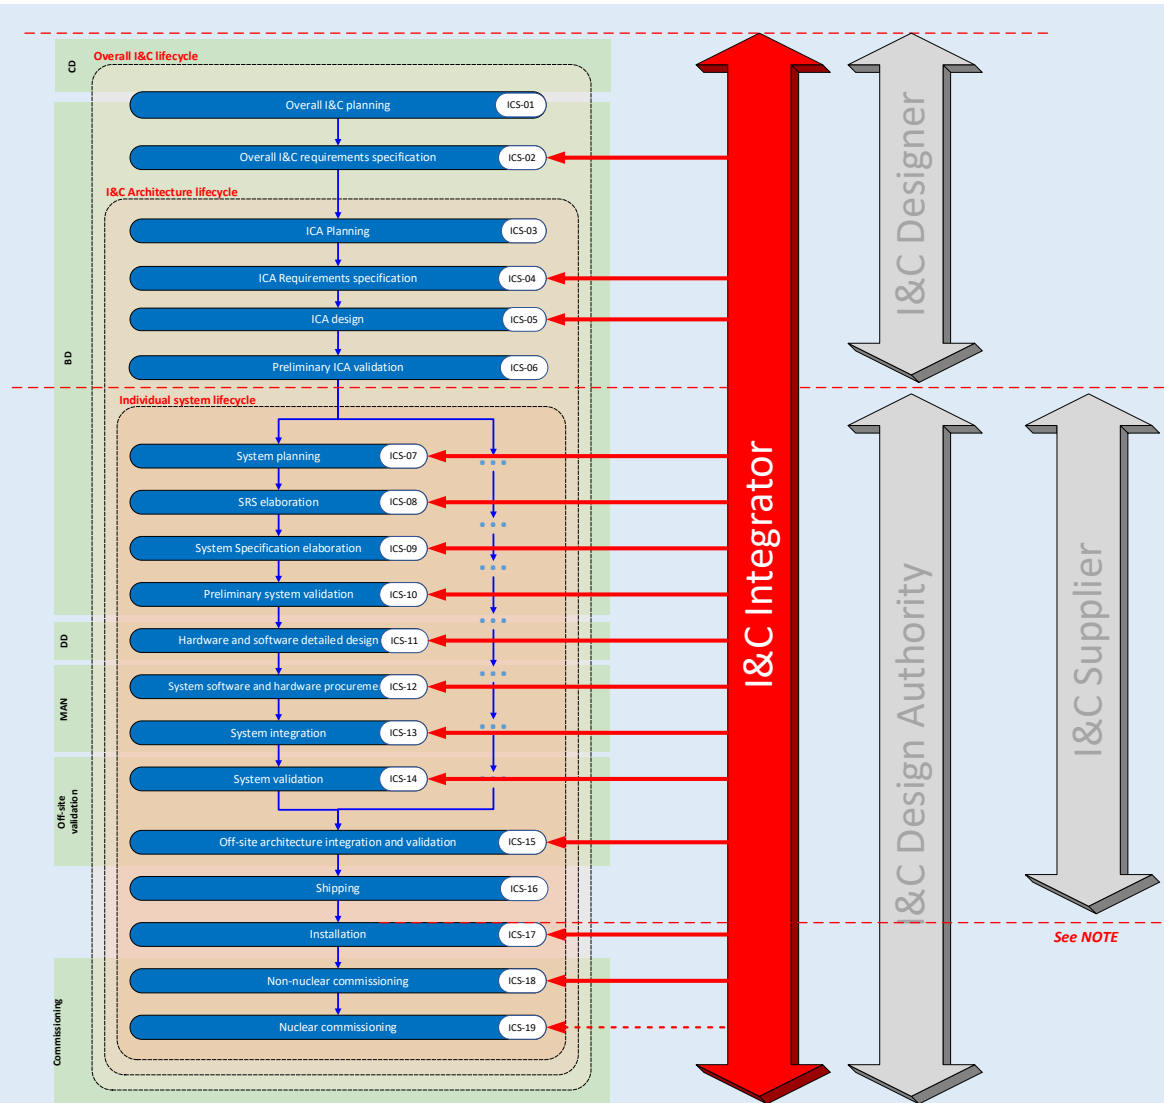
CD
Overall I&C lifecycle
Overall I&C planning ICS-01
Overall I&C requirements specification ICS-02
I&C Architecture lifecycle
ICA Planning ICS-03
ICA Requirements specification ICS-04
ICA design ICS-05
Preliminary ICA validation ICS-06
BD
Individual system lifecycle
System planning ICS-07
SRS elaboration ICS-08
System Specification elaboration ICS-09
Preliminary system validation ICS-10
DD
Hardware and software detailed design ICS-11
MAN
System software and hardware procureme ICS-12
System integration ICS-13
Off-site validation
System validation ICS-14
Off-site architecture integration and validation ICS-15
Shipping ICS-16
Installation ICS-17
Commissioning
Non-nuclear commissioning ICS-18
Nuclear commissioning ICS-19
I&C Integrator
I&C Designer
I&C Design Authority
I&C Supplier
See NOTE